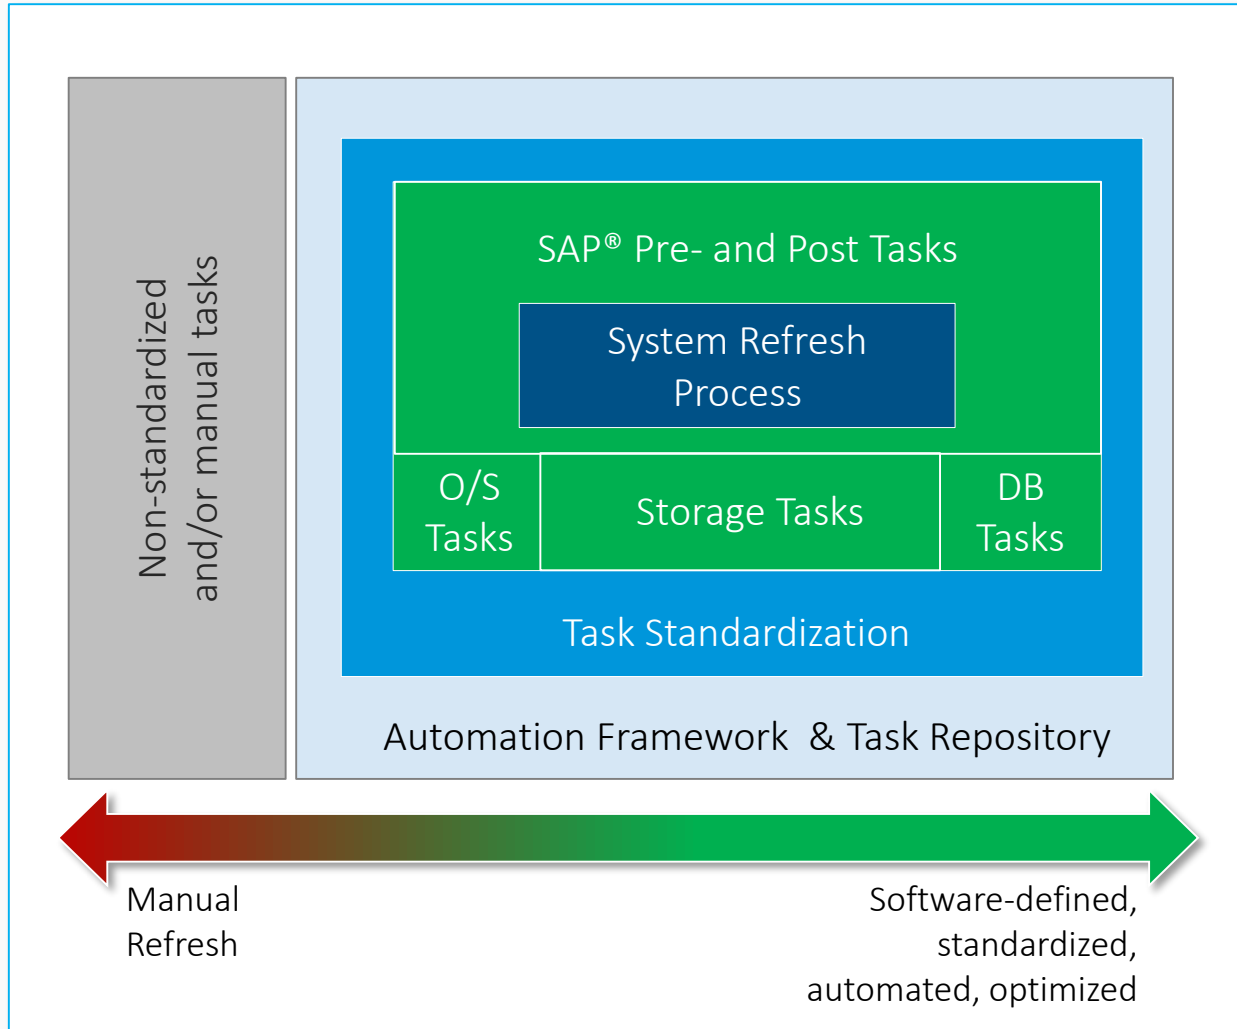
Non-standardized and/or manual tasks

SAP® Pre- and Post Tasks

System Refresh Process

O/S Tasks

Storage Tasks

DB Tasks

Task Standardization

Automation Framework & Task Repository

Manual Refresh

Software-defined, standardized, automated, optimized